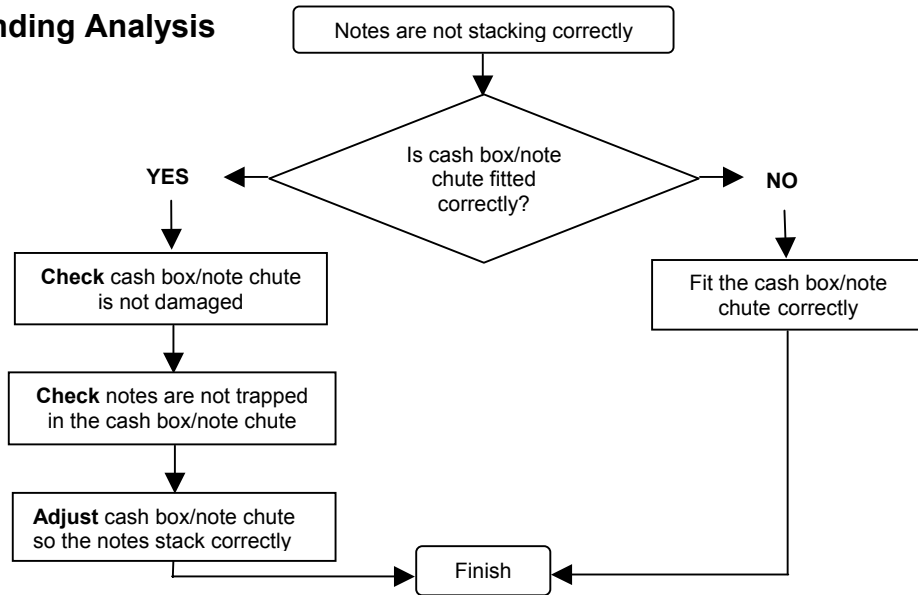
nding Analysis

Notes are not stacking correctly

Is cash box/note chute fitted correctly?

YES

NO

**Check** cash box/note chute is not damaged

Fit the cash box/note chute correctly

**Check** notes are not trapped in the cash box/note chute

**Adjust** cash box/note chute so the notes stack correctly

Finish